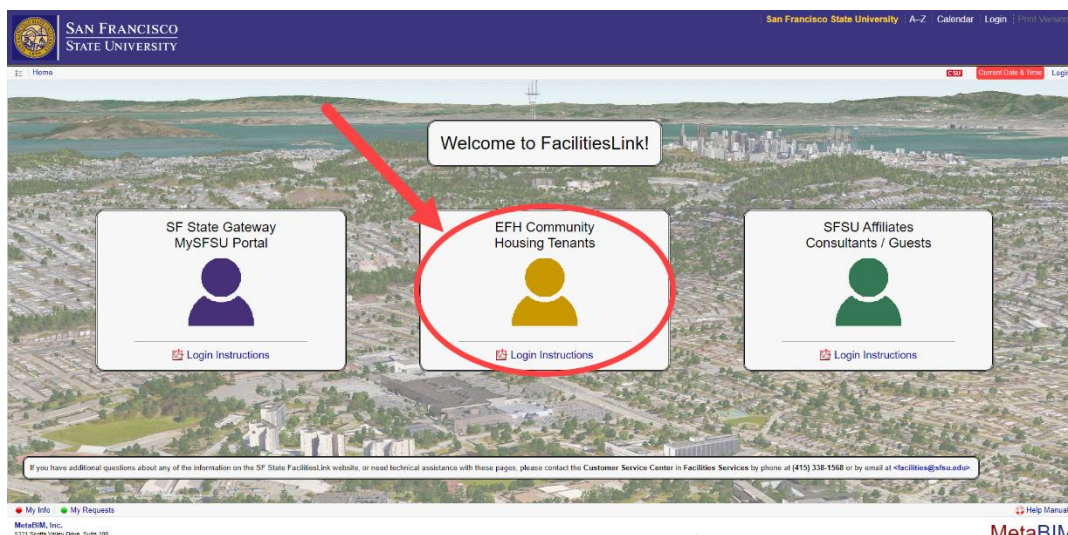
SAN FRANCISCO STATE UNIVERSITY

San Francisco State University | A–Z | Calendar | Login | Print Version

Home

CSU | Current Date & Time | Login

Welcome to FacilitiesLink!

SF State Gateway
MySFSU Portal

Login Instructions

EFH Community
Housing Tenants

Login Instructions

SFSU Affiliates
Consultants / Guests

Login Instructions

If you have additional questions about any of the information on the SF State FacilitiesLink website, or need technical assistance with these pages, please contact the Customer Service Center in Facilities Services by phone at (415) 338-1568 or by email at <facilities@sfsu.edu>

My Info | My Requests

Help Manual

MetaBIM, Inc.
5321 Scotts Valley Drive, Suite 105

MetaBIM